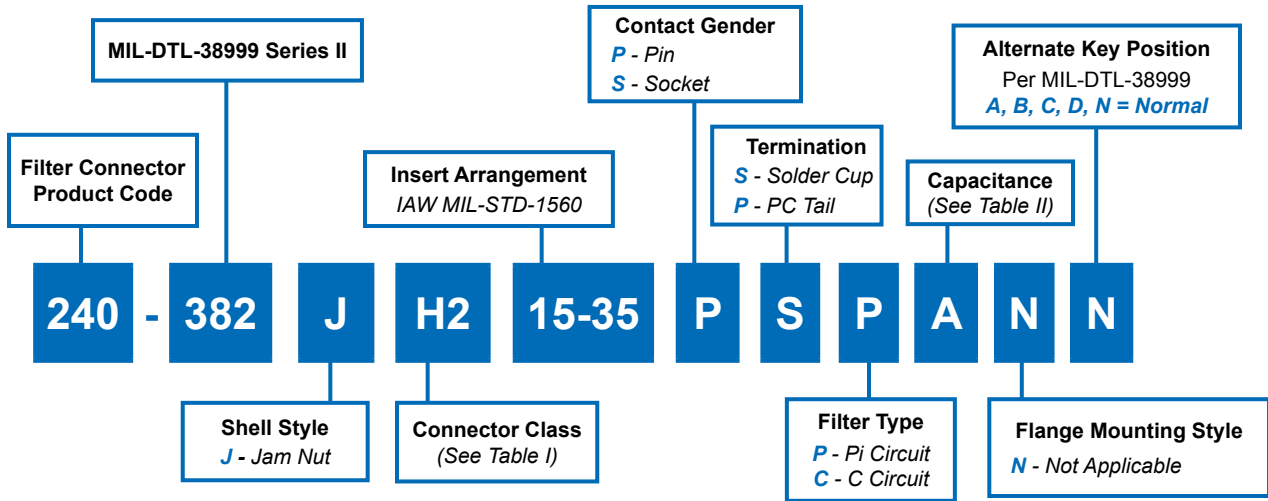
MIL-DTL-38999 Series II

Contact Gender
P - Pin
S - Socket

Alternate Key Position
Per MIL-DTL-38999
A, B, C, D, N = Normal

Filter Connector Product Code

Insert Arrangement
IAW MIL-STD-1560

Termination
S - Solder Cup
P - PC Tail

Capacitance
(See Table II)

240 - 382 J H2 15-35 P S P A N N

Shell Style
J - Jam Nut

Connector Class
(See Table I)

Filter Type
P - Pi Circuit
C - C Circuit

Flange Mounting Style
N - Not Applicable